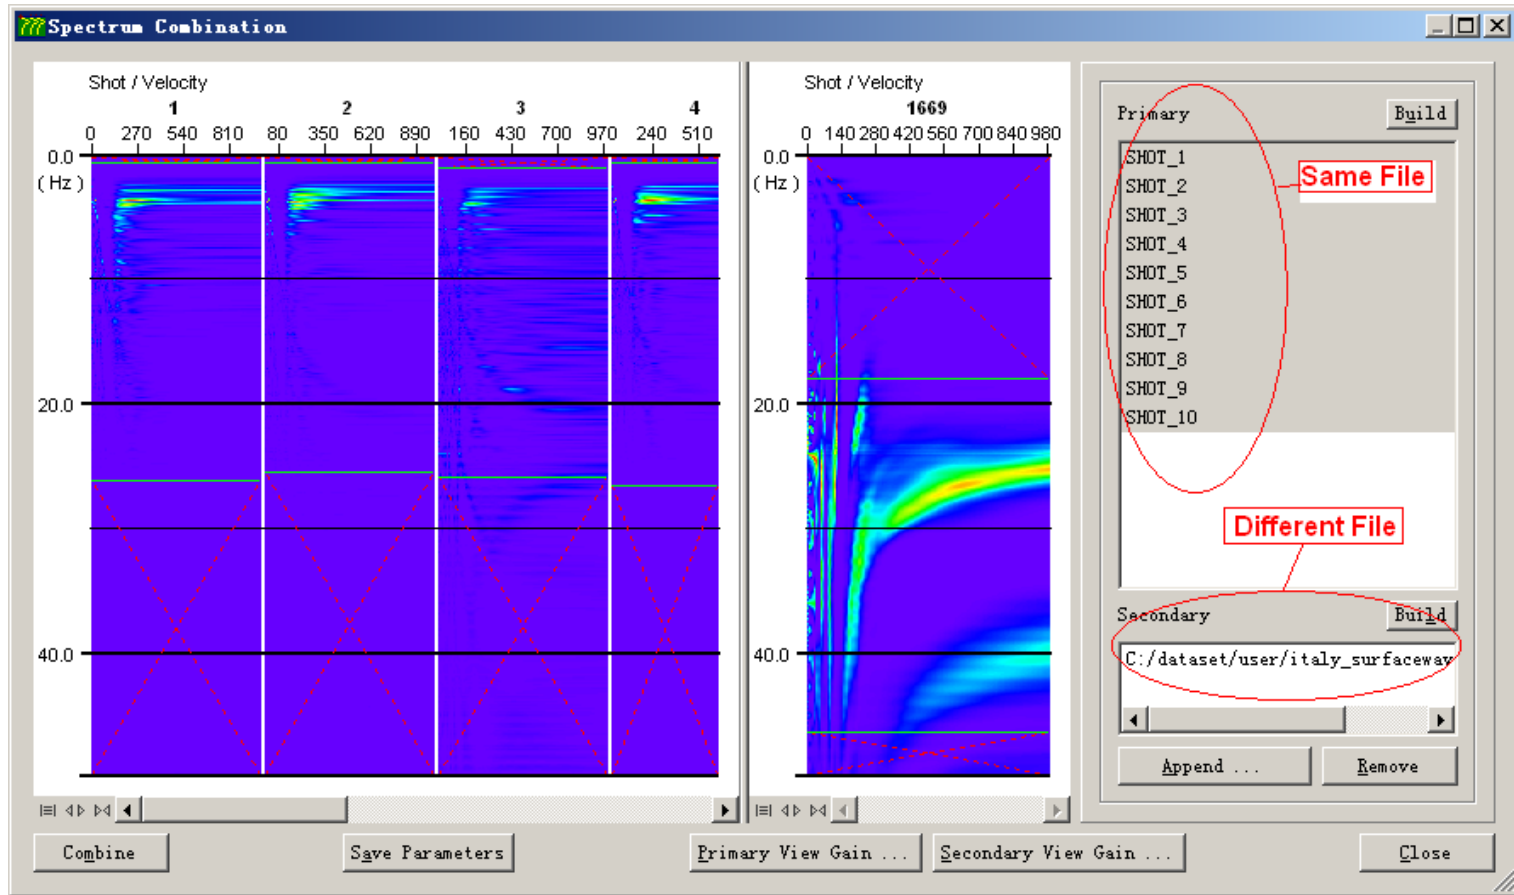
Spectrum Combination

Shot / Velocity
1 2 3 4
0 270 540 810 80 350 620 890 160 430 700 970 240 510
0.0
( Hz )
20.0
40.0

Shot / Velocity
1669
0 140 280 420 560 700 840 980
0.0
( Hz )
20.0
40.0

Primary
Build
SHOT_1
SHOT_2
SHOT_3
SHOT_4
SHOT_5
SHOT_6
SHOT_7
SHOT_8
SHOT_9
SHOT_10
Same File
Different File
Secondary
Build
C:/dataset/user/italy_surfaceway
Append ...
Remove

Combine
Save Parameters
Primary View Gain ...
Secondary View Gain ...
Close